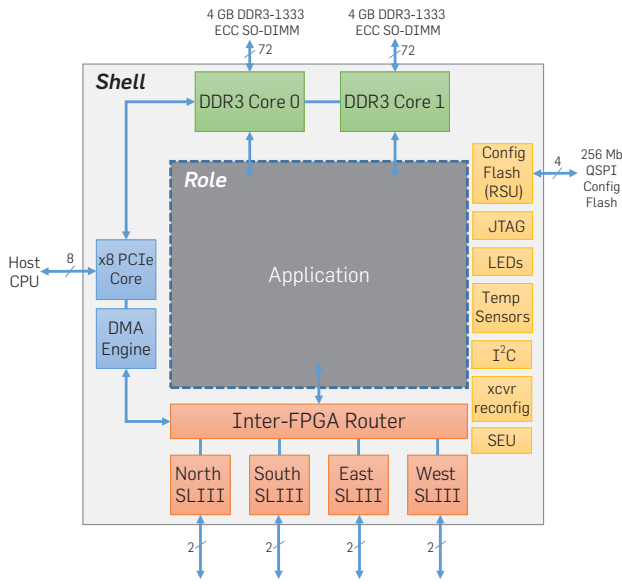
4 GB DDR3-1333 ECC SO-DIMM

72

4 GB DDR3-1333 ECC SO-DIMM

72

Shell

DDR3 Core 0

DDR3 Core 1

Role

Config Flash (RSU)

4

256 Mb QSPI Config Flash

JTAG

Host CPU

8

x8 PCIe Core

Application

LEDs

Temp Sensors

DMA Engine

I$^2$C

xcvr reconfig

Inter-FPGA Router

SEU

North SLIII

South SLIII

East SLIII

West SLIII

2

2

2

2